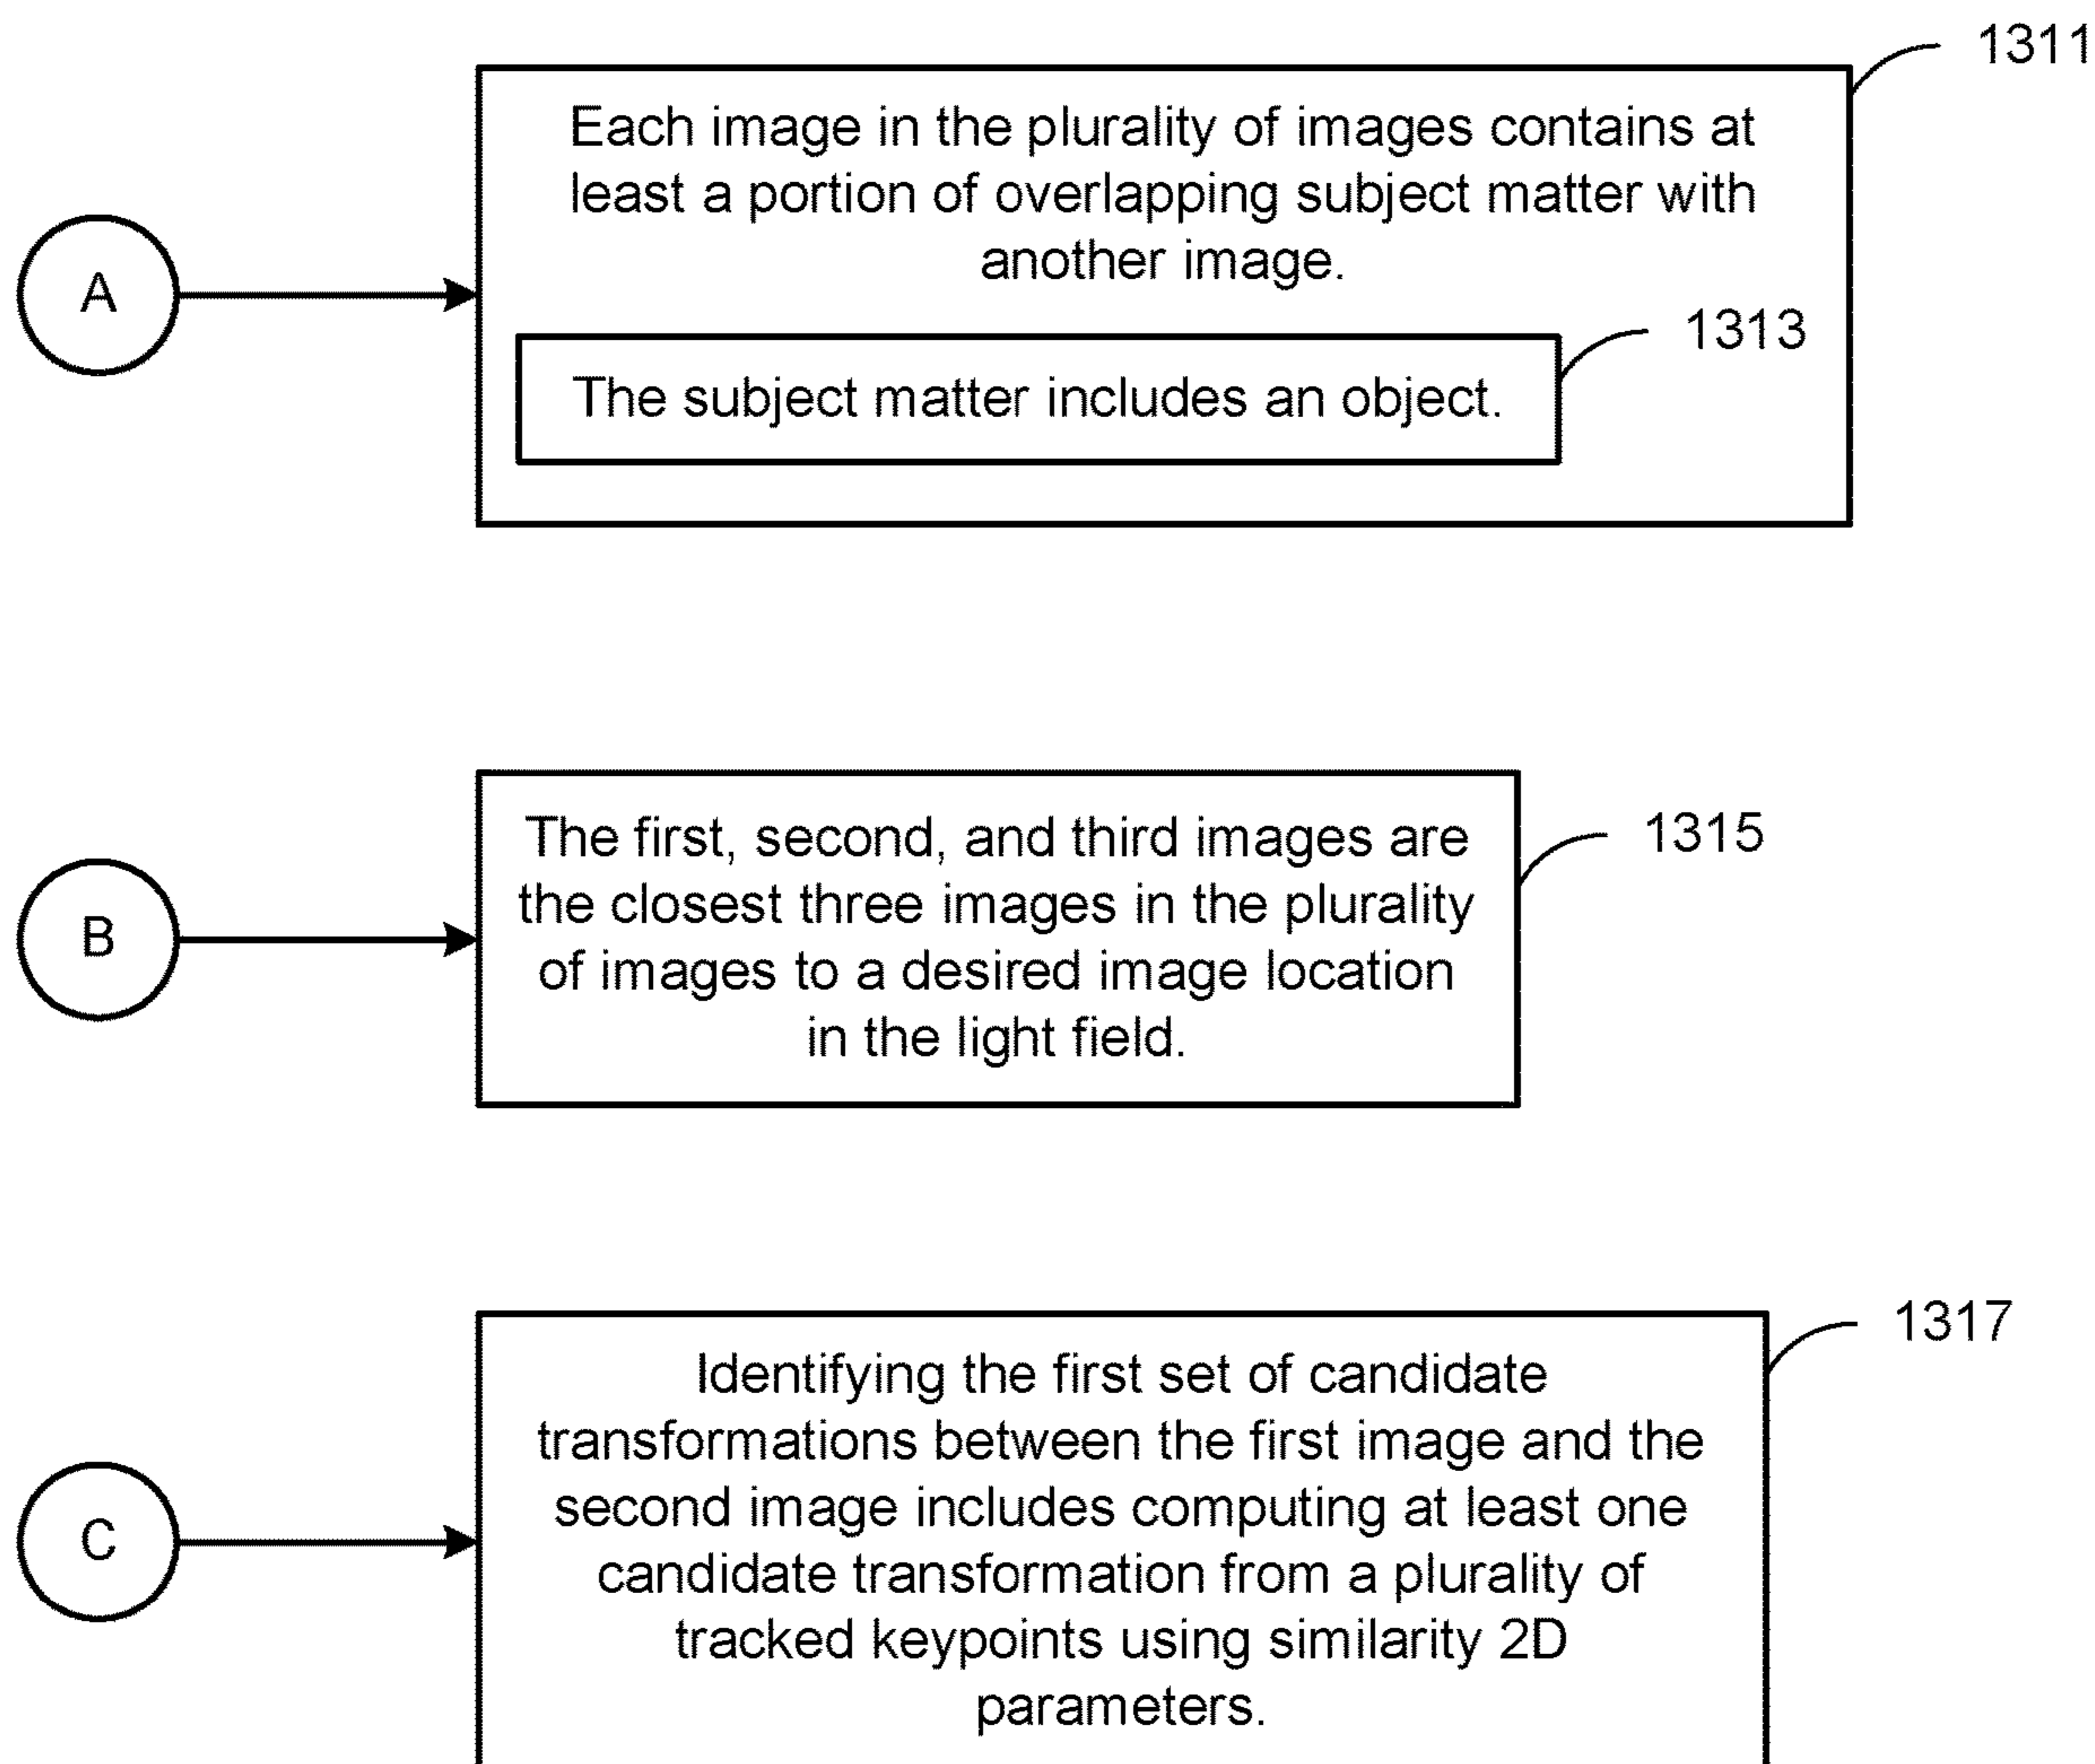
1311

A

Each image in the plurality of images contains at least a portion of overlapping subject matter with another image.

1313

The subject matter includes an object.

B

The first, second, and third images are the closest three images in the plurality of images to a desired image location in the light field.

1315

C

Identifying the first set of candidate transformations between the first image and the second image includes computing at least one candidate transformation from a plurality of tracked keypoints using similarity 2D parameters.

1317